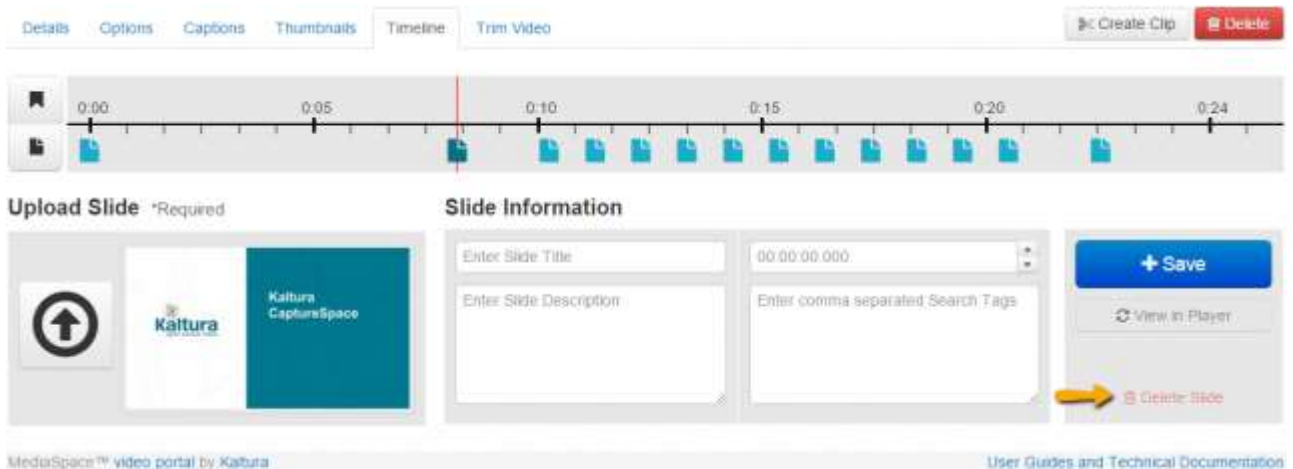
Details Options Captions Thumbnails Timeline Trim Video

Create Clip Delete

0:00 0:05 0:10 0:15 0:20 0:24

Upload Slide *Required

Kaltura

Kaltura CaptureSpace

Slide Information

Enter Slide Title

00:00:00.000

Enter Slide Description

Enter comma separated Search Tags

+ Save

View in Player

Delete Slide

MediaSpace™ video portal by Kaltura

User Guides and Technical Documentation